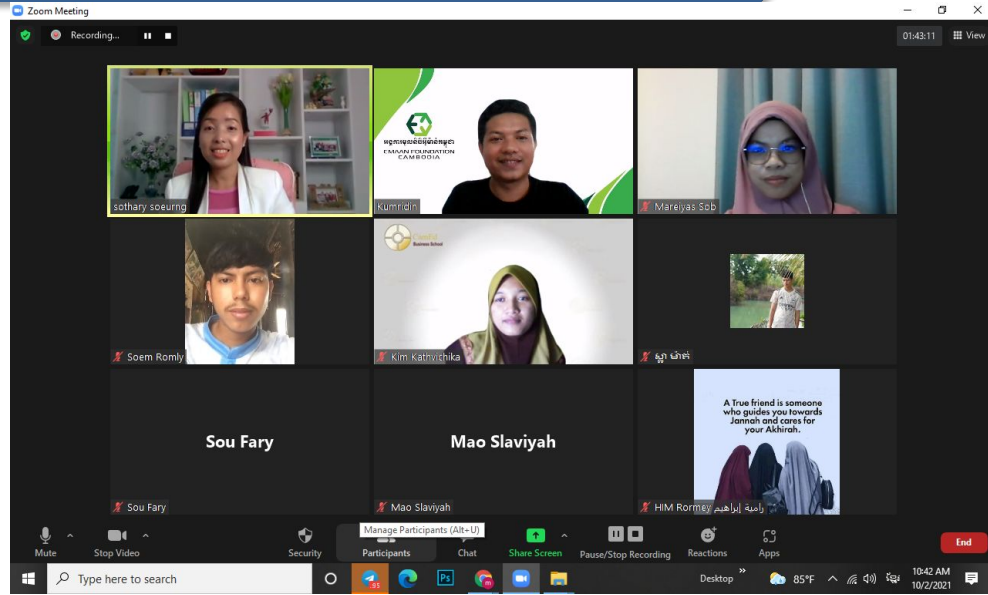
Zoom Meeting

Recording...

01:43:11

View

sothary soeurng

មូលនិធិអេម៉ានកម្ពុជា
EMAAN FOUNDATION CAMBODIA

Kumridin

Mareiyas Sob

Soem Romly

Business School

Kim Kathyichika

ស្លា ម៉ាត់

Sou Fary

Sou Fary

Mao Slaviyah

Mao Slaviyah

A True friend is someone who guides you towards Jannah and cares for your Akhirah.

HIM Rormey رامية إبراهيم

Mute

Stop Video

Security

Manage Participants (Alt+U)

Participants

Chat

Share Screen

Pause/Stop Recording

Reactions

Apps

End

Type here to search

Desktop

85°F

10:42 AM
10/2/2021